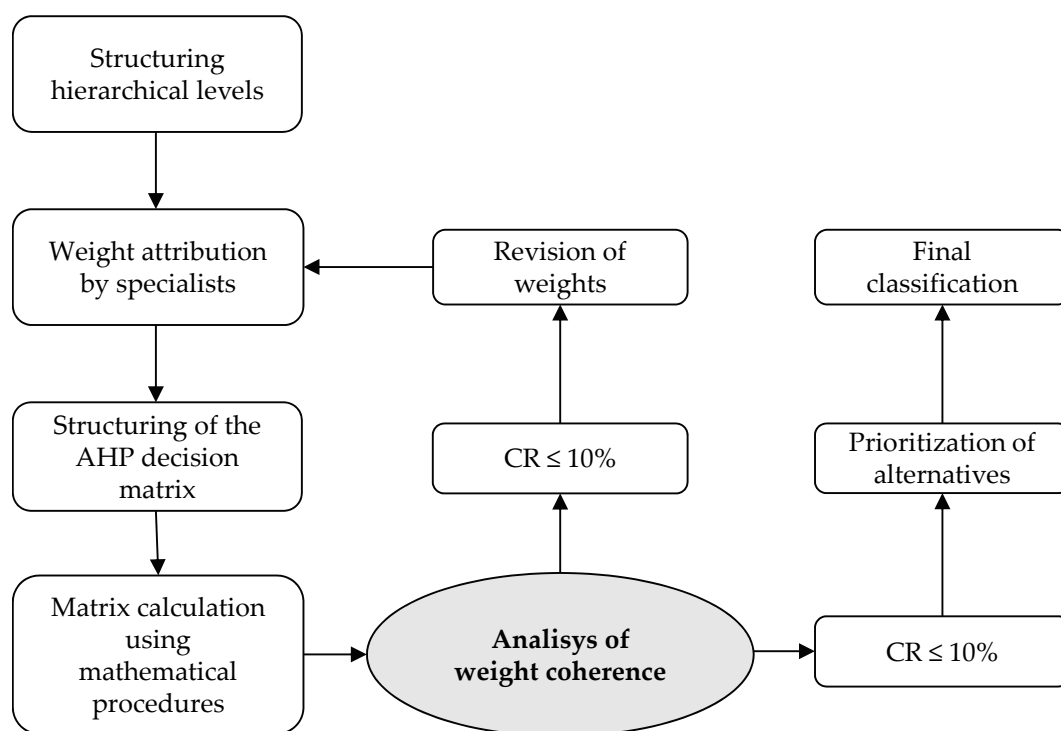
Structuring hierarchical levels

Weight attribution by specialists

Structuring of the AHP decision matrix

Matrix calculation using mathematical procedures

Revision of weights

CR ≤ 10%

Analisys of weight coherence

Final classification

Prioritization of alternatives

CR ≤ 10%